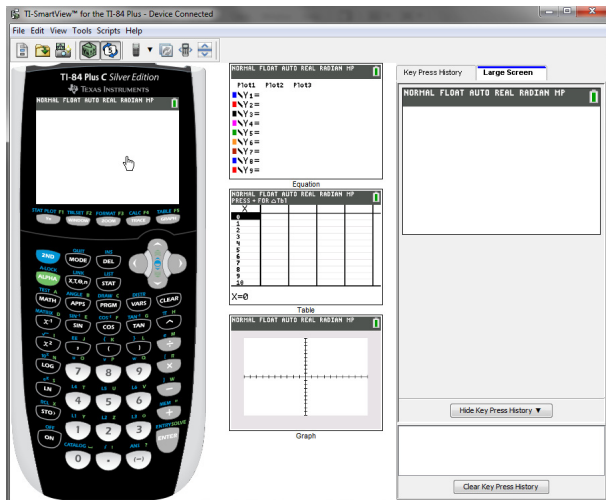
TI-SmartView™ for the TI-84 Plus - Device Connected

File Edit View Tools Scripts Help

TI-84 Plus C Silver Edition
Texas Instruments

NORMAL FLOAT AUTO REAL RADIAN MP

STAT PLOT F1 TBLSET F2 FORMAT F3 CALC F4 TABLE F5
Y= WINDOW ZOOM TRACE GRAPH

QUIT INS
2ND MODE DEL

A-LOCK LINK LIST
ALPHA X,T,θ,n STAT

TEST A ANGLE B DRAW C DISTR
MATH APPS PRGM VARS CLEAR

MATRIX D SIN⁻¹ E COS⁻¹ F TAN⁻¹ G π H
$x^{-1}$ SIN COS TAN ^

√ I EE J { K } L e M
$x^2$ , ( ) ÷

10ˣ N u O v P w Q [ R
LOG 7 8 9 ×

eˣ S L4 T L5 U L6 V ] W
LN 4 5 6 −

RCL X L1 Y L2 Z L3 θ MEM "
STO→ 1 2 3 +

OFF CATALOG i ANS ? ENTRY SOLVE
ON 0 . (−) ENTER

NORMAL FLOAT AUTO REAL RADIAN MP
Plot1 Plot2 Plot3
\Y1=
\Y2=
\Y3=
\Y4=
\Y5=
\Y6=
\Y7=
\Y8=
\Y9=

Equation

NORMAL FLOAT AUTO REAL RADIAN MP
PRESS + FOR ΔTbl
| X | | | | | |
|---|---|---|---|---|---|
| 0 | | | | | |
| 1 | | | | | |
| 2 | | | | | |
| 3 | | | | | |
| 4 | | | | | |
| 5 | | | | | |
| 6 | | | | | |
| 7 | | | | | |
| 8 | | | | | |
| 9 | | | | | |
| 10 | | | | | |
X=0

Table

NORMAL FLOAT AUTO REAL RADIAN MP

Graph

Key Press History Large Screen

NORMAL FLOAT AUTO REAL RADIAN MP

Hide Key Press History ▼

Clear Key Press History